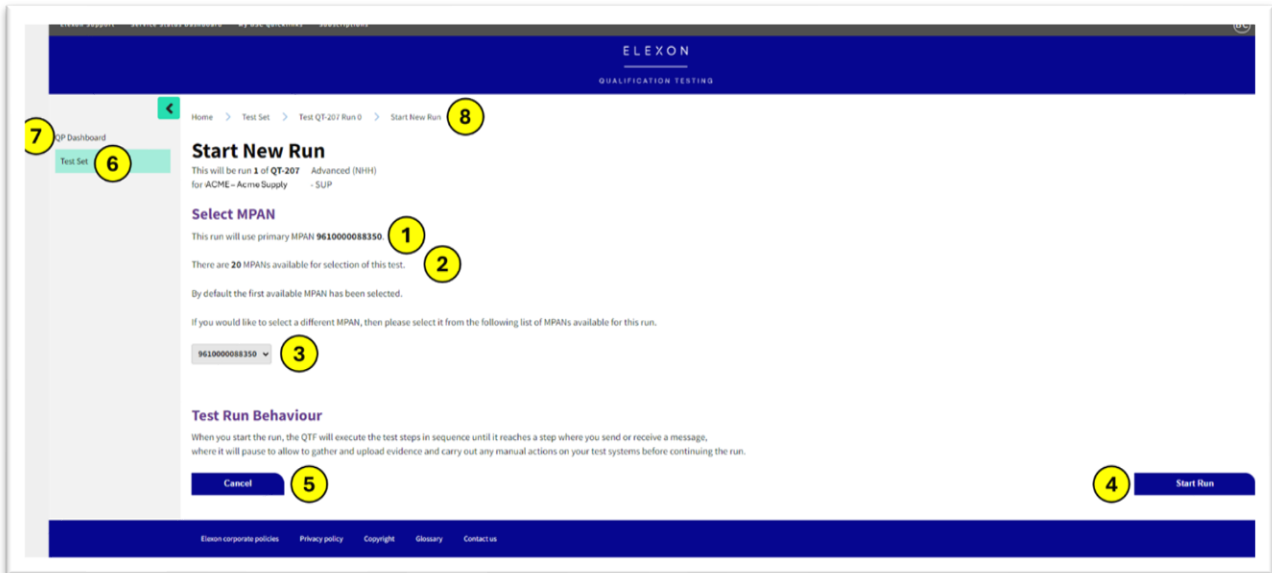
Elexon Support Service Status Dashboard My BSC Quicklinks Subscriptions

ELEXON

QUALIFICATION TESTING

7 QP Dashboard

Test Set 6

Home > Test Set > Test QT-207 Run 0 > Start New Run 8

Start New Run

This will be run 1 of QT-207 Advanced (NHH)
for ACME – Acme Supply - SUP

Select MPAN

This run will use primary MPAN 9610000088350. 1

There are 20 MPANs available for selection of this test. 2

By default the first available MPAN has been selected.

If you would like to select a different MPAN, then please select it from the following list of MPANs available for this run.

9610000088350 3

Test Run Behaviour

When you start the run, the QTF will execute the test steps in sequence until it reaches a step where you send or receive a message, where it will pause to allow to gather and upload evidence and carry out any manual actions on your test systems before continuing the run.

Cancel 5

4 Start Run

Elexon corporate policies Privacy policy Copyright Glossary Contact us